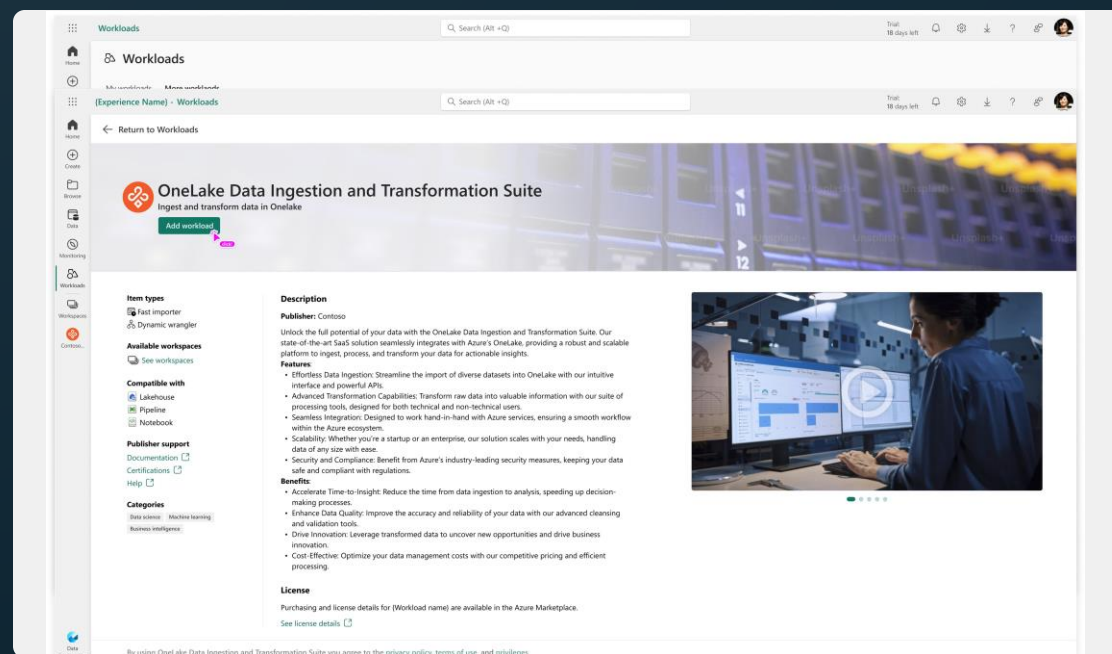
Workloads

Search (Alt +Q)

Trial: 18 days left

Home

Workloads

My workloads More workloads

(Experience Name) - Workloads

Search (Alt +Q)

Trial: 18 days left

Home

Create

Browse

Data

Monitoring

Workloads

Workspaces

Contoso...

Return to Workloads

OneLake Data Ingestion and Transformation Suite

Ingest and transform data in Onelake

Add workload

Item types

Fast importer

Dynamic wrangler

Available workspaces

See workspaces

Compatible with

Lakehouse

Pipeline

Notebook

Publisher support

Documentation

Certifications

Help

Categories

Data science

Machine learning

Business intelligence

Description

**Publisher:** Contoso

Unlock the full potential of your data with the OneLake Data Ingestion and Transformation Suite. Our state-of-the-art SaaS solution seamlessly integrates with Azure's OneLake, providing a robust and scalable platform to ingest, process, and transform your data for actionable insights.

**Features**:

- Effortless Data Ingestion: Streamline the import of diverse datasets into OneLake with our intuitive interface and powerful APIs.
- Advanced Transformation Capabilities: Transform raw data into valuable information with our suite of processing tools, designed for both technical and non-technical users.
- Seamless Integration: Designed to work hand-in-hand with Azure services, ensuring a smooth workflow within the Azure ecosystem.
- Scalability: Whether you're a startup or an enterprise, our solution scales with your needs, handling data of any size with ease.
- Security and Compliance: Benefit from Azure's industry-leading security measures, keeping your data safe and compliant with regulations.

**Benefits**:

- Accelerate Time-to-Insight: Reduce the time from data ingestion to analysis, speeding up decision-making processes.
- Enhance Data Quality: Improve the accuracy and reliability of your data with our advanced cleansing and validation tools.
- Drive Innovation: Leverage transformed data to uncover new opportunities and drive business innovation.
- Cost-Effective: Optimize your data management costs with our competitive pricing and efficient processing.

License

Purchasing and license details for {Workload name} are available in the Azure Marketplace.

See license details

Data

By using OneLake Data Ingestion and Transformation Suite you agree to the privacy policy, terms of use, and privileges